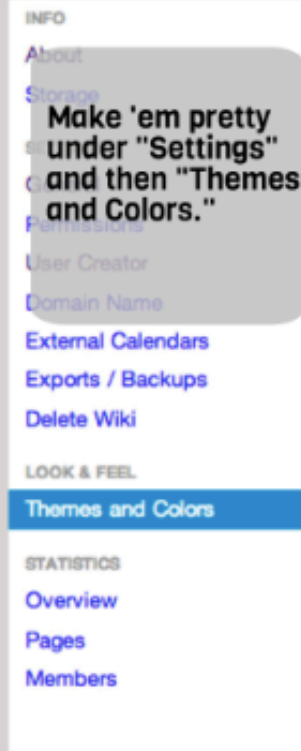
INFO
About
Storage
S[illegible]
G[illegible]
Permissions
User Creator
Domain Name
External Calendars
Exports / Backups
Delete Wiki

Make 'em pretty under "Settings" and then "Themes and Colors."

LOOK & FEEL
Themes and Colors

STATISTICS
Overview
Pages
Members